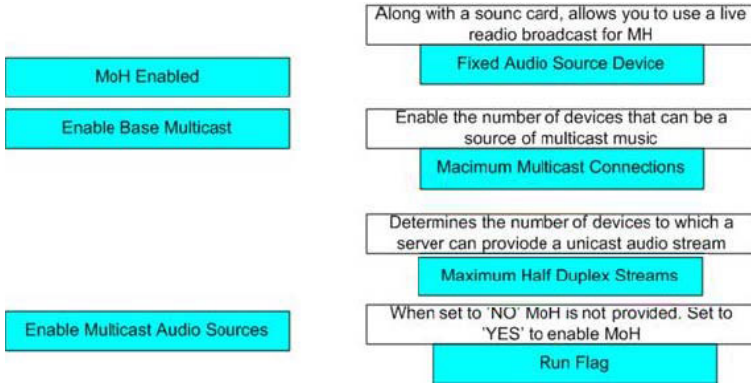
MoH Enabled

Enable Base Multicast

Enable Multicast Audio Sources

Along with a sounc card, allows you to use a live readio broadcast for MH

Fixed Audio Source Device

Enable the number of devices that can be a source of multicast music

Macimum Multicast Connections

Determines the number of devices to which a server can proviode a unicast audio stream

Maximum Half Duplex Streams

When set to 'NO' MoH is not provided. Set to 'YES' to enable MoH

Run Flag